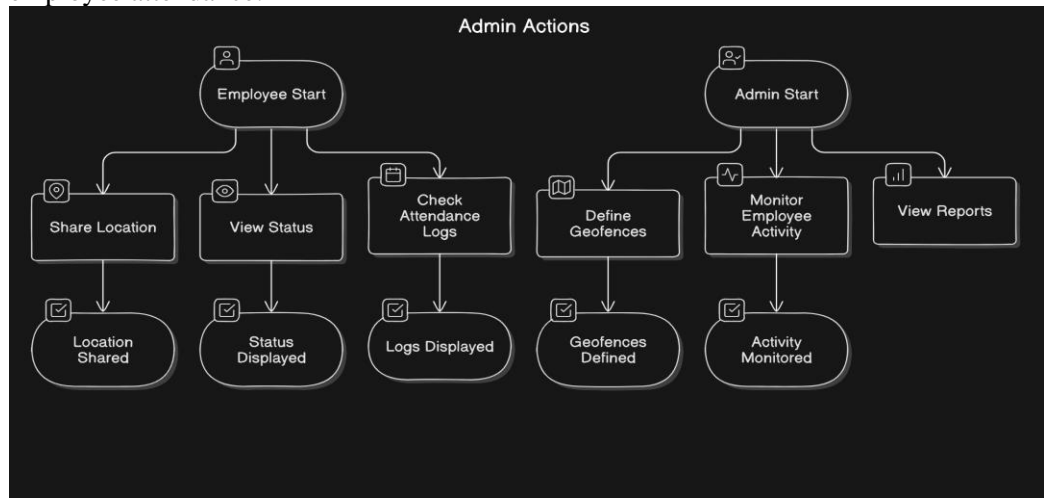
Admin Actions

Employee Start

Share Location

Location Shared

View Status

Status Displayed

Check Attendance Logs

Logs Displayed

Admin Start

Define Geofences

Geofences Defined

Monitor Employee Activity

Activity Monitored

View Reports